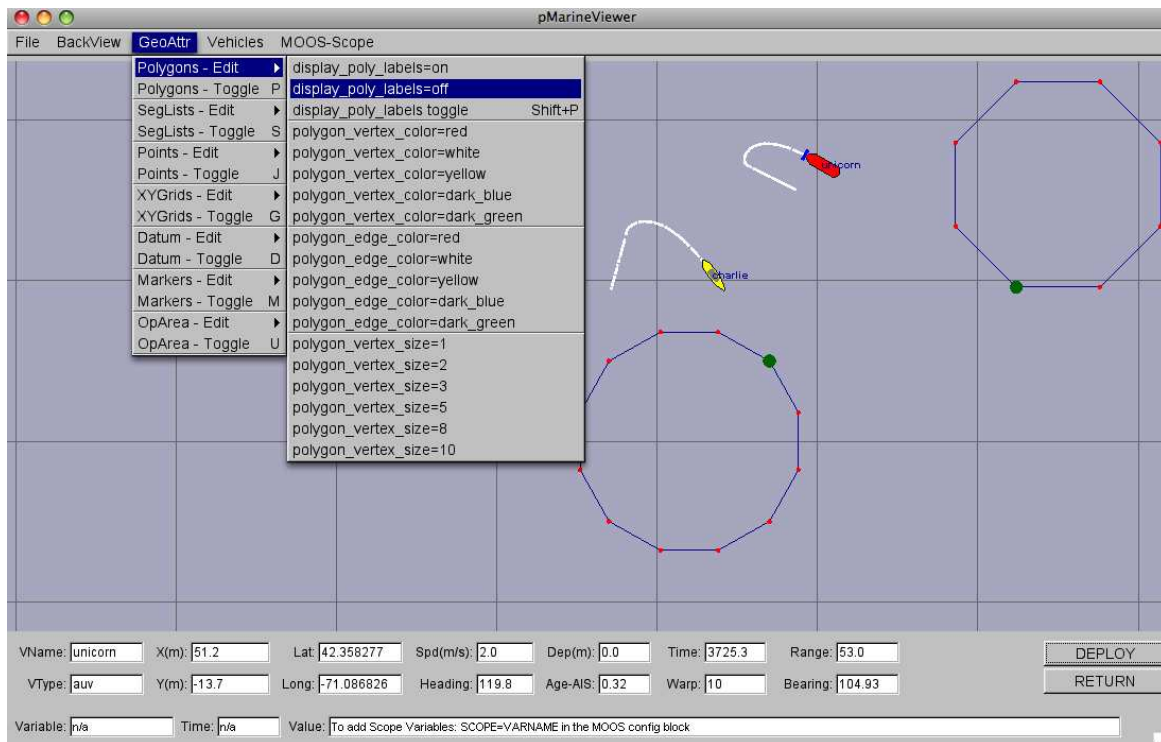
pMarineViewer

File BackView GeoAttr Vehicles MOOS-Scope

Polygons - Edit
Polygons - Toggle P
SegLists - Edit
SegLists - Toggle S
Points - Edit
Points - Toggle J
XYGrids - Edit
XYGrids - Toggle G
Datum - Edit
Datum - Toggle D
Markers - Edit
Markers - Toggle M
OpArea - Edit
OpArea - Toggle U

display_poly_labels=on
display_poly_labels=off
display_poly_labels toggle Shift+P
polygon_vertex_color=red
polygon_vertex_color=white
polygon_vertex_color=yellow
polygon_vertex_color=dark_blue
polygon_vertex_color=dark_green
polygon_edge_color=red
polygon_edge_color=white
polygon_edge_color=yellow
polygon_edge_color=dark_blue
polygon_edge_color=dark_green
polygon_vertex_size=1
polygon_vertex_size=2
polygon_vertex_size=3
polygon_vertex_size=5
polygon_vertex_size=8
polygon_vertex_size=10

unicorn
charlie

VName: unicorn X(m): 51.2 Lat: 42.358277 Spd(m/s): 2.0 Dep(m): 0.0 Time: 3725.3 Range: 53.0 DEPLOY
VType: auv Y(m): -13.7 Long: -71.086826 Heading: 119.8 Age-AIS: 0.32 Warp: 10 Bearing: 104.93 RETURN

Variable: n/a Time: n/a Value: To add Scope Variables: SCOPE=VARNAME in the MOOS config block